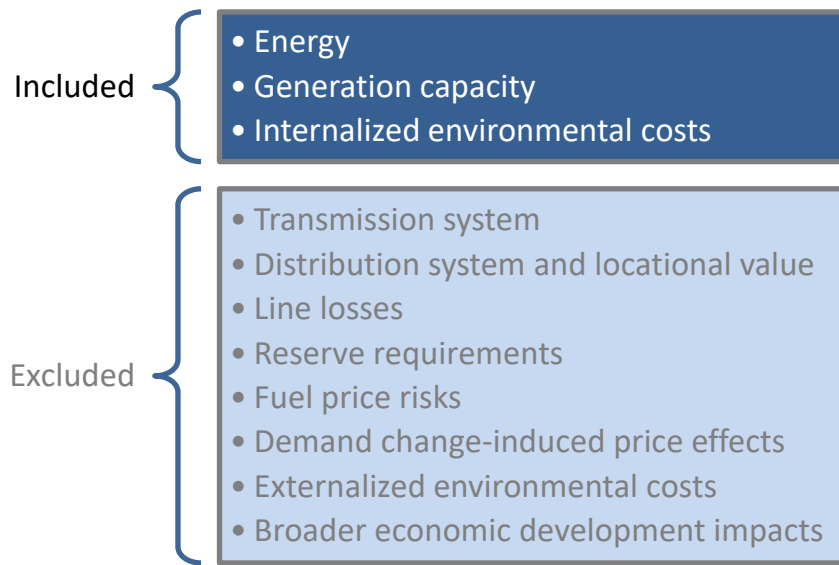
Included

• Energy
• Generation capacity
• Internalized environmental costs

Excluded

• Transmission system
• Distribution system and locational value
• Line losses
• Reserve requirements
• Fuel price risks
• Demand change-induced price effects
• Externalized environmental costs
• Broader economic development impacts